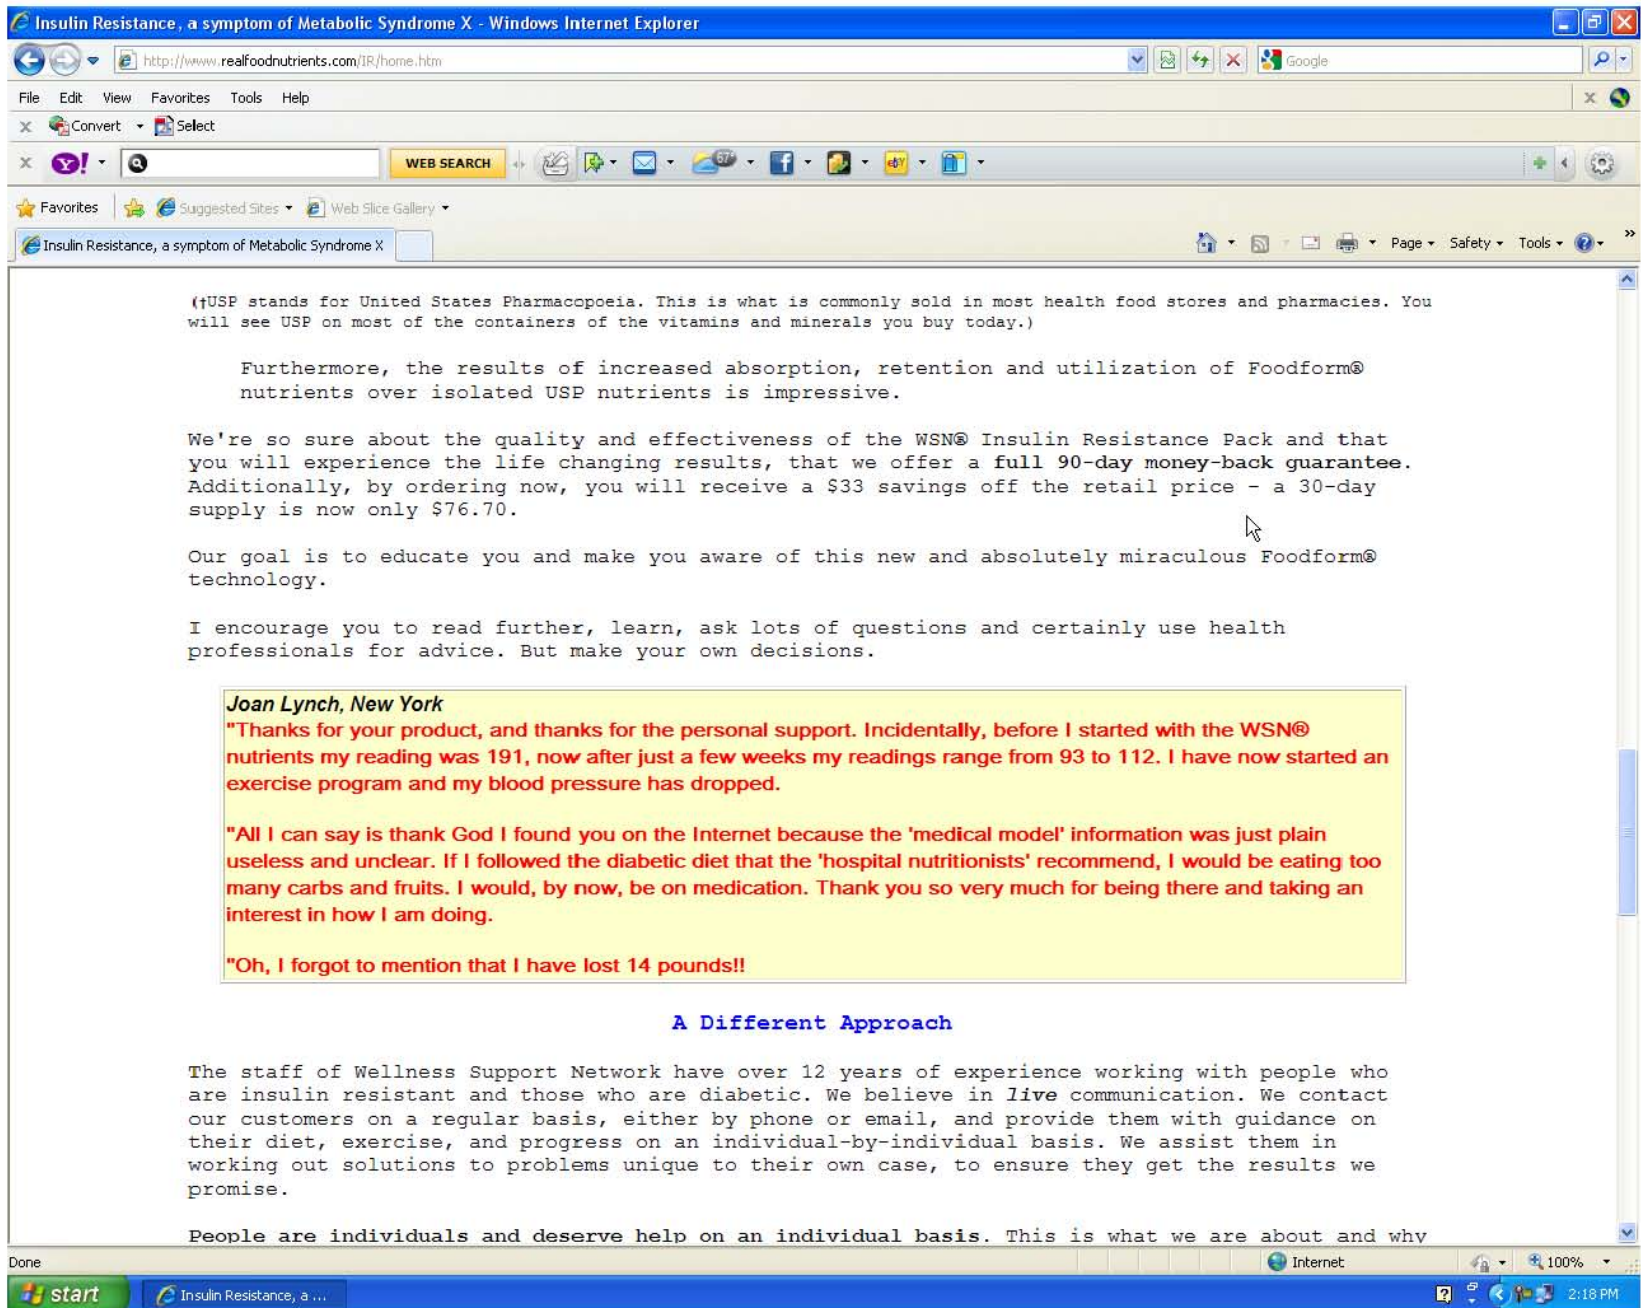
Insulin Resistance, a symptom of Metabolic Syndrome X - Windows Internet Explorer

http://www.realfoodnutrients.com/IR/home.htm

Google

File Edit View Favorites Tools Help

Convert Select

WEB SEARCH

Favorites Suggested Sites Web Slice Gallery

Insulin Resistance, a symptom of Metabolic Syndrome X

Page Safety Tools

(†USP stands for United States Pharmacopoeia. This is what is commonly sold in most health food stores and pharmacies. You will see USP on most of the containers of the vitamins and minerals you buy today.)

Furthermore, the results of increased absorption, retention and utilization of Foodform® nutrients over isolated USP nutrients is impressive.

We're so sure about the quality and effectiveness of the WSN® Insulin Resistance Pack and that you will experience the life changing results, that we offer a **full 90-day money-back guarantee.** Additionally, by ordering now, you will receive a $33 savings off the retail price - a 30-day supply is now only $76.70.

Our goal is to educate you and make you aware of this new and absolutely miraculous Foodform® technology.

I encourage you to read further, learn, ask lots of questions and certainly use health professionals for advice. But make your own decisions.

*Joan Lynch, New York*
"Thanks for your product, and thanks for the personal support. Incidentally, before I started with the WSN® nutrients my reading was 191, now after just a few weeks my readings range from 93 to 112. I have now started an exercise program and my blood pressure has dropped.

"All I can say is thank God I found you on the Internet because the 'medical model' information was just plain useless and unclear. If I followed the diabetic diet that the 'hospital nutritionists' recommend, I would be eating too many carbs and fruits. I would, by now, be on medication. Thank you so very much for being there and taking an interest in how I am doing.

"Oh, I forgot to mention that I have lost 14 pounds!!

A Different Approach

The staff of Wellness Support Network have over 12 years of experience working with people who are insulin resistant and those who are diabetic. We believe in *live* communication. We contact our customers on a regular basis, either by phone or email, and provide them with guidance on their diet, exercise, and progress on an individual-by-individual basis. We assist them in working out solutions to problems unique to their own case, to ensure they get the results we promise.

**People are individuals and deserve help on an individual basis.** This is what we are about and why

Done Internet 100%

start Insulin Resistance, a ... 2:18 PM